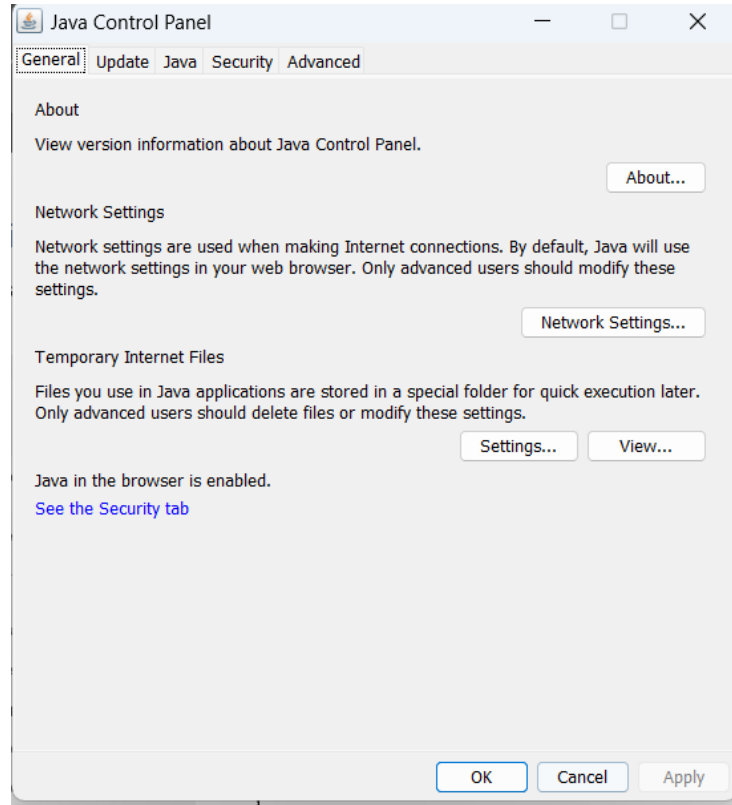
Java Control Panel

General Update Java Security Advanced

About

View version information about Java Control Panel.

About...

Network Settings

Network settings are used when making Internet connections. By default, Java will use the network settings in your web browser. Only advanced users should modify these settings.

Network Settings...

Temporary Internet Files

Files you use in Java applications are stored in a special folder for quick execution later. Only advanced users should delete files or modify these settings.

Settings... View...

Java in the browser is enabled.

See the Security tab

OK Cancel Apply